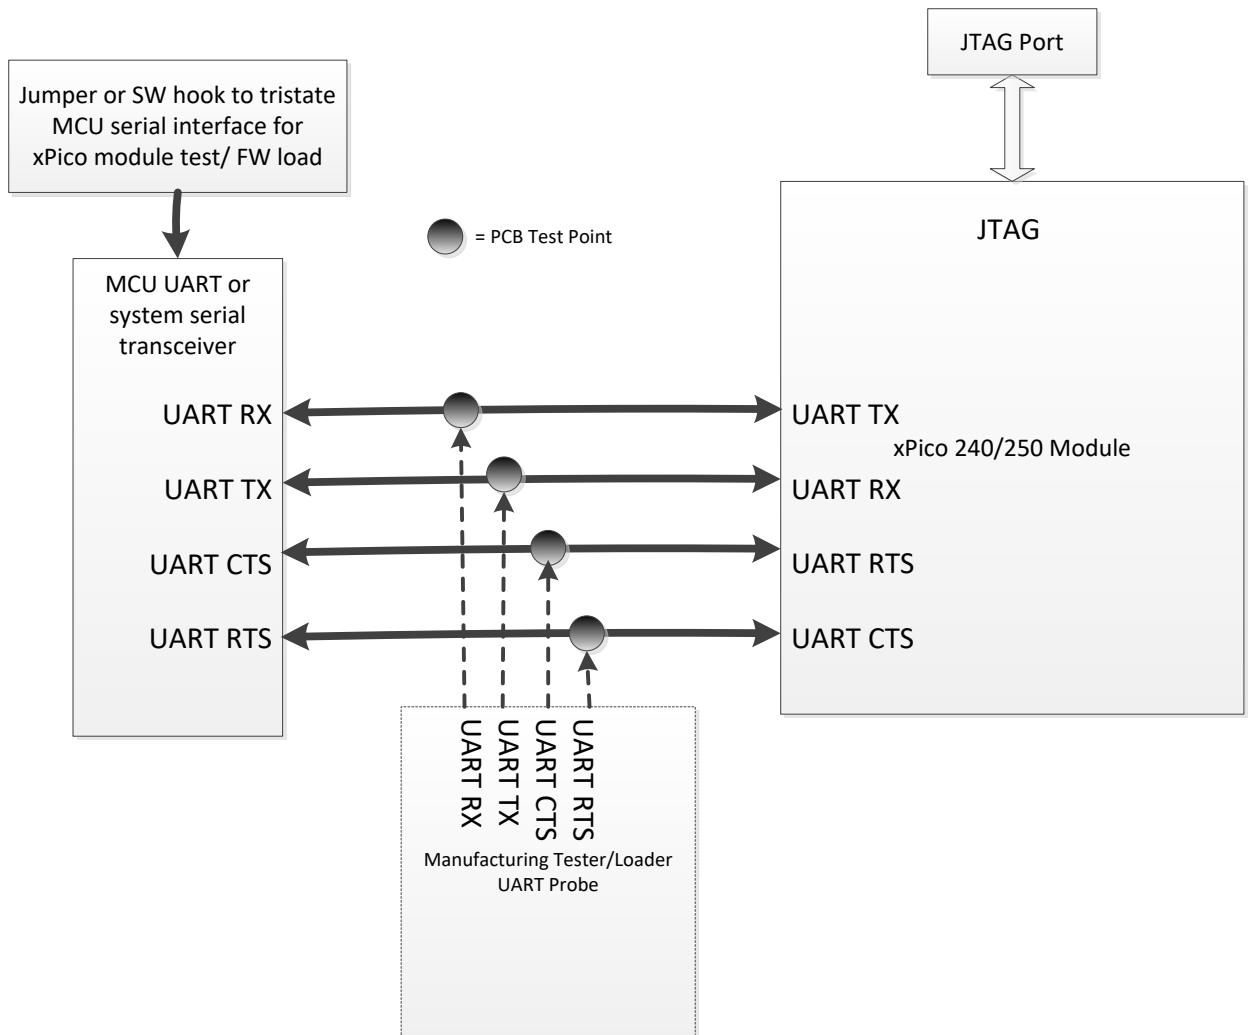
JTAG Port

Jumper or SW hook to tristate MCU serial interface for xPico module test/ FW load

= PCB Test Point

JTAG

MCU UART or system serial transceiver

UART RX

UART TX

UART CTS

UART RTS

UART TX

xPico 240/250 Module

UART RX

UART RTS

UART CTS

UART RX

UART TX

UART CTS

UART RTS

Manufacturing Tester/Loader UART Probe